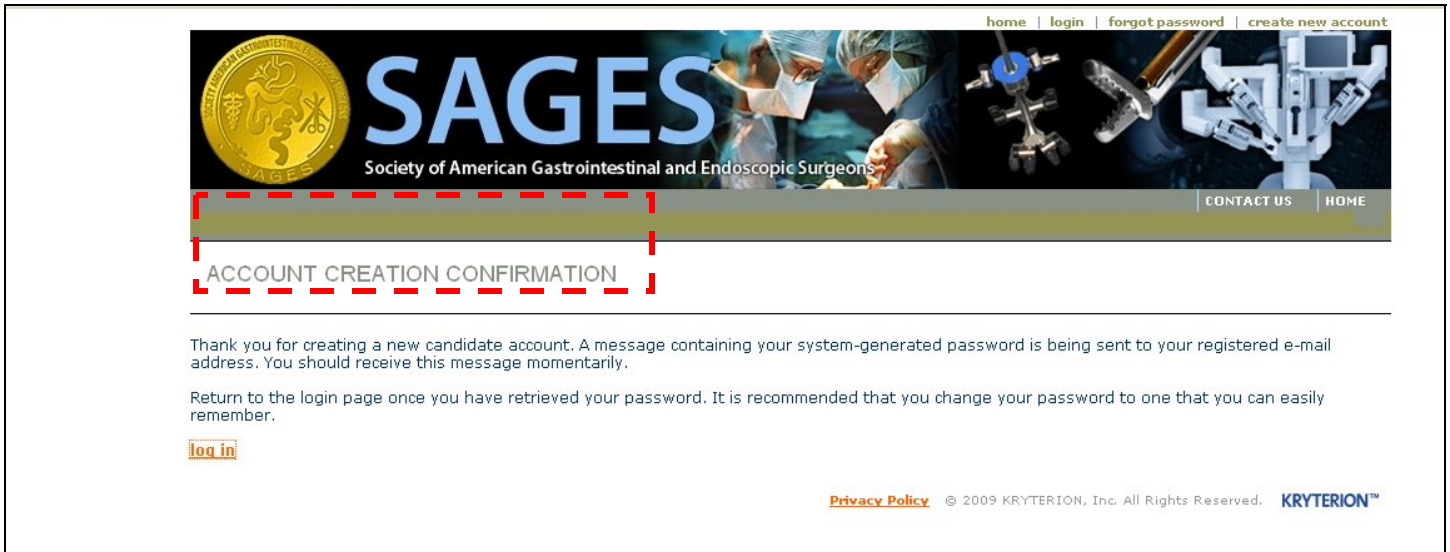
home | login | forgot password | create new account

SOCIETY OF AMERICAN GASTROINTESTINAL ENDOSCOPIC SURGEONS
SAGES

SAGES
Society of American Gastrointestinal and Endoscopic Surgeons

CONTACT US | HOME

ACCOUNT CREATION CONFIRMATION

Thank you for creating a new candidate account. A message containing your system-generated password is being sent to your registered e-mail address. You should receive this message momentarily.

Return to the login page once you have retrieved your password. It is recommended that you change your password to one that you can easily remember.

log in

Privacy Policy © 2009 KRYTERION, Inc. All Rights Reserved. KRYTERION™